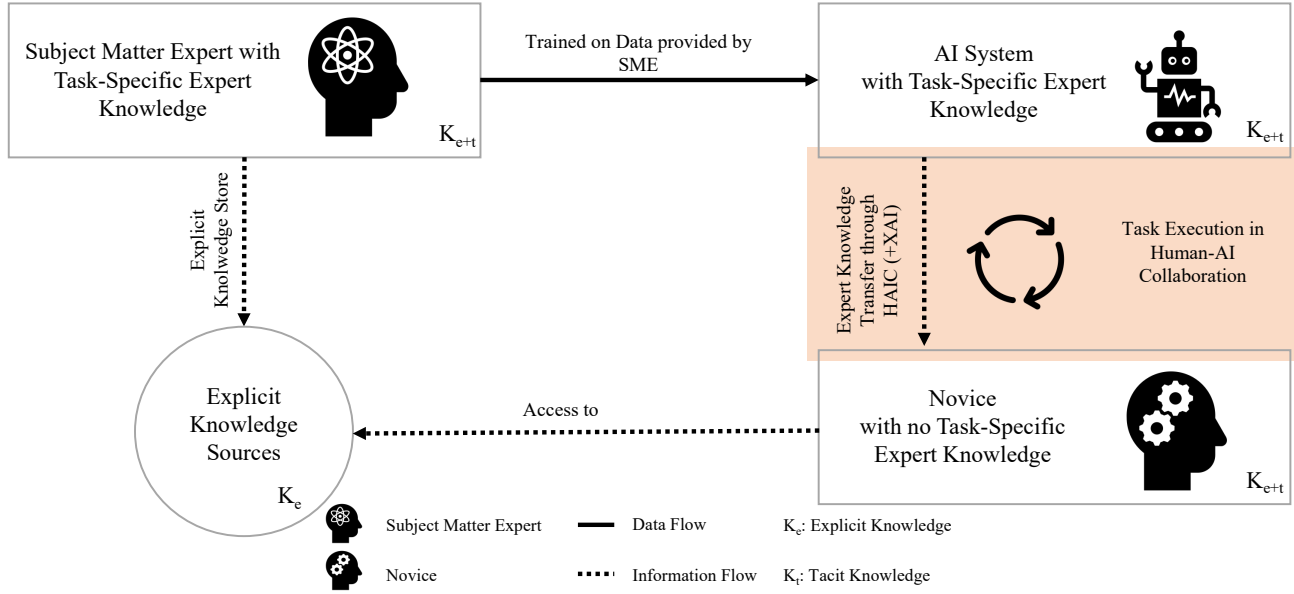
Subject Matter Expert with Task-Specific Expert Knowledge

$K_{e+t}$

Trained on Data provided by SME

AI System with Task-Specific Expert Knowledge

$K_{e+t}$

Explicit Knolwedge Store

Expert Knowledge Transfer through HAIC (+XAI)

Task Execution in Human-AI Collaboration

Explicit Knowledge Sources

$K_e$

Access to

Novice with no Task-Specific Expert Knowledge

$K_{e+t}$

Subject Matter Expert

Novice

Data Flow

Information Flow

$K_e$: Explicit Knowledge

$K_t$: Tacit Knowledge